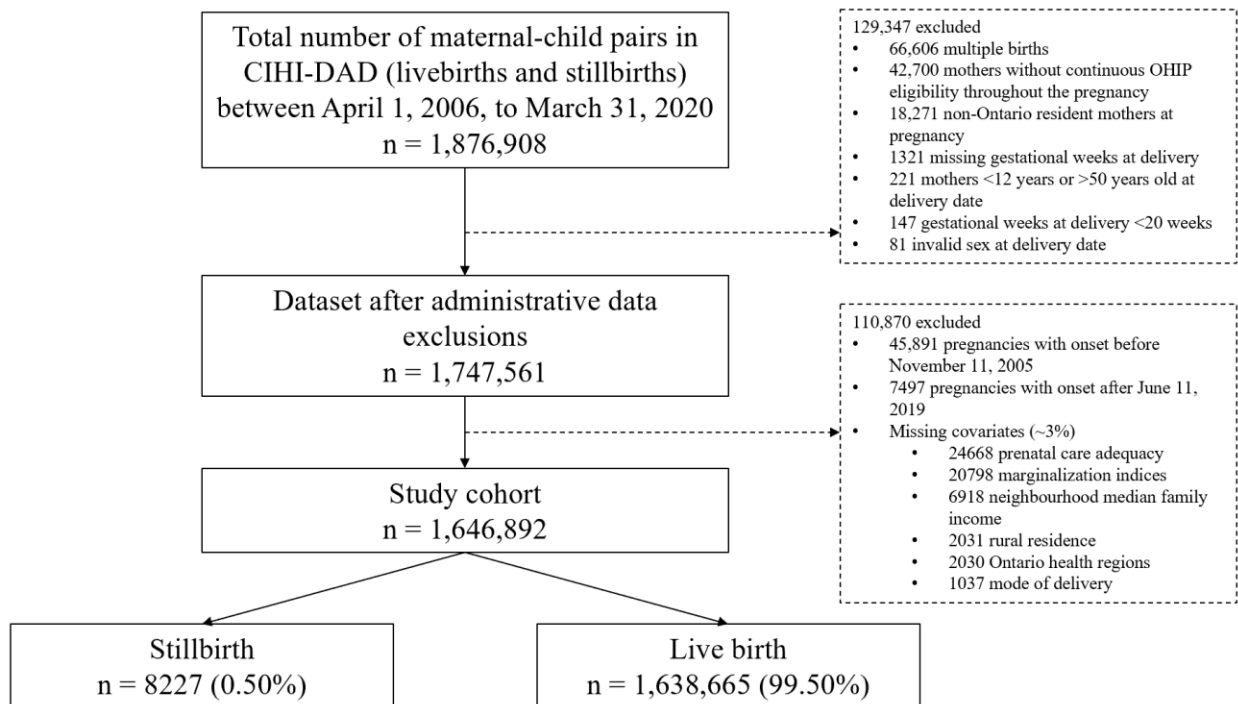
Total number of maternal-child pairs in CIHI-DAD (livebirths and stillbirths) between April 1, 2006, to March 31, 2020
n = 1,876,908

129,347 excluded
• 66,606 multiple births
• 42,700 mothers without continuous OHIP eligibility throughout the pregnancy
• 18,271 non-Ontario resident mothers at pregnancy
• 1321 missing gestational weeks at delivery
• 221 mothers <12 years or >50 years old at delivery date
• 147 gestational weeks at delivery <20 weeks
• 81 invalid sex at delivery date

Dataset after administrative data exclusions
n = 1,747,561

110,870 excluded
• 45,891 pregnancies with onset before November 11, 2005
• 7497 pregnancies with onset after June 11, 2019
• Missing covariates (~3%)
  • 24668 prenatal care adequacy
  • 20798 marginalization indices
  • 6918 neighbourhood median family income
  • 2031 rural residence
  • 2030 Ontario health regions
  • 1037 mode of delivery

Study cohort
n = 1,646,892

Stillbirth
n = 8227 (0.50%)

Live birth
n = 1,638,665 (99.50%)